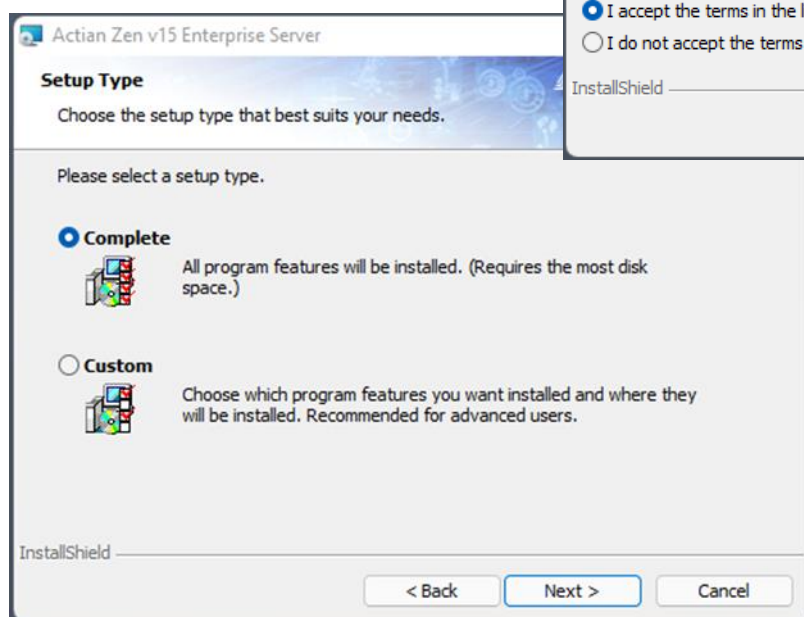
I accept the terms in the l
I do not accept the terms
InstallShield

Actian Zen v15 Enterprise Server

Setup Type
Choose the setup type that best suits your needs.

Please select a setup type.

Complete
All program features will be installed. (Requires the most disk space.)

Custom
Choose which program features you want installed and where they will be installed. Recommended for advanced users.

InstallShield

< Back
Next >
Cancel